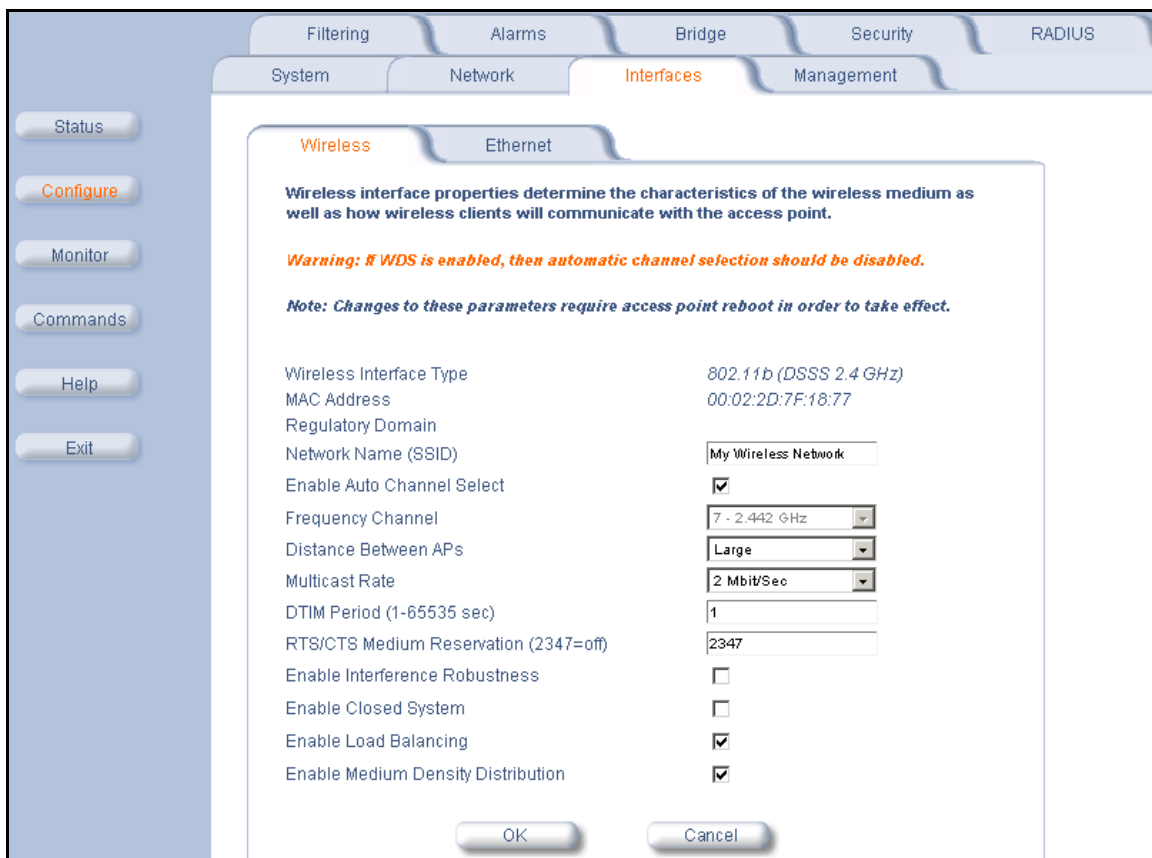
Filtering Alarms Bridge Security RADIUS

System Network Interfaces Management

Status

Configure

Monitor

Commands

Help

Exit

Wireless Ethernet

Wireless interface properties determine the characteristics of the wireless medium as well as how wireless clients will communicate with the access point.

Warning: If WDS is enabled, then automatic channel selection should be disabled.

Note: Changes to these parameters require access point reboot in order to take effect.

| | |
|---|---|
| Wireless Interface Type | 802.11b (DSSS 2.4 GHz) |
| MAC Address | 00:02:2D:7F:18:77 |
| Regulatory Domain | |
| Network Name (SSID) | My Wireless Network |
| Enable Auto Channel Select | ☑ |
| Frequency Channel | 7 - 2.442 GHz |
| Distance Between APs | Large |
| Multicast Rate | 2 Mbit/Sec |
| DTIM Period (1-65535 sec) | 1 |
| RTS/CTS Medium Reservation (2347=off) | 2347 |
| Enable Interference Robustness | ☐ |
| Enable Closed System | ☐ |
| Enable Load Balancing | ☑ |
| Enable Medium Density Distribution | ☑ |

OK Cancel